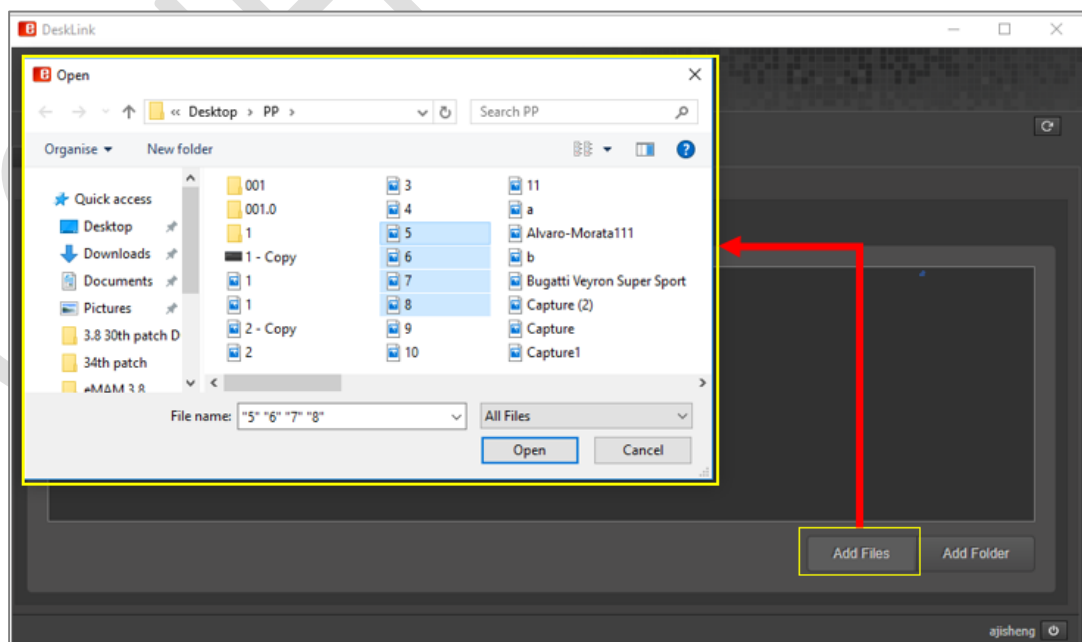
DeskLink

Open

« Desktop › PP ›

Search PP

Organise ▾ New folder

Quick access
Desktop
Downloads
Documents
Pictures
3.8 30th patch D
34th patch
eMAM 3.8

001
001.0
1
1 - Copy
1
1
2 - Copy
2
3
4
5
6
7
8
9
10
11
a
Alvaro-Morata111
b
Bugatti Veyron Super Sport
Capture (2)
Capture
Capture1

File name: "5" "6" "7" "8"
All Files
Open
Cancel

Add Files
Add Folder

ajisheng